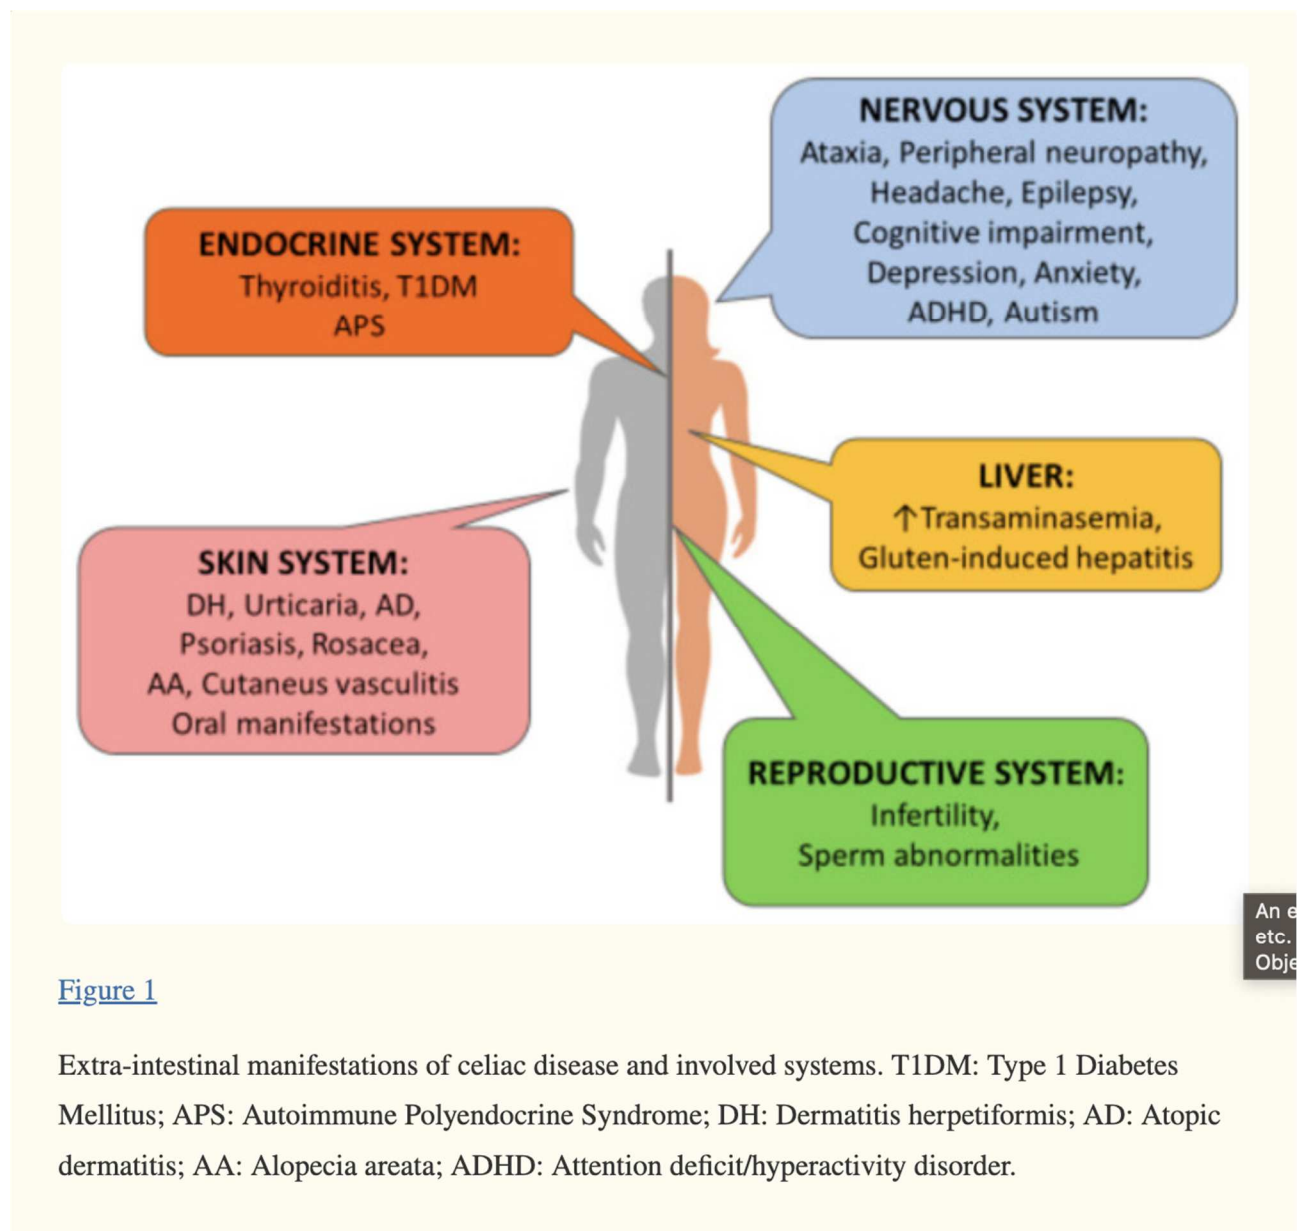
NERVOUS SYSTEM:
Ataxia, Peripheral neuropathy, Headache, Epilepsy, Cognitive impairment, Depression, Anxiety, ADHD, Autism

ENDOCRINE SYSTEM:
Thyroiditis, T1DM
APS

LIVER:
↑Transaminasemia,
Gluten-induced hepatitis

SKIN SYSTEM:
DH, Urticaria, AD,
Psoriasis, Rosacea,
AA, Cutaneus vasculitis
Oral manifestations

REPRODUCTIVE SYSTEM:
Infertility,
Sperm abnormalities

An e
etc.
Obje

Figure 1

Extra-intestinal manifestations of celiac disease and involved systems. T1DM: Type 1 Diabetes Mellitus; APS: Autoimmune Polyendocrine Syndrome; DH: Dermatitis herpetiformis; AD: Atopic dermatitis; AA: Alopecia areata; ADHD: Attention deficit/hyperactivity disorder.